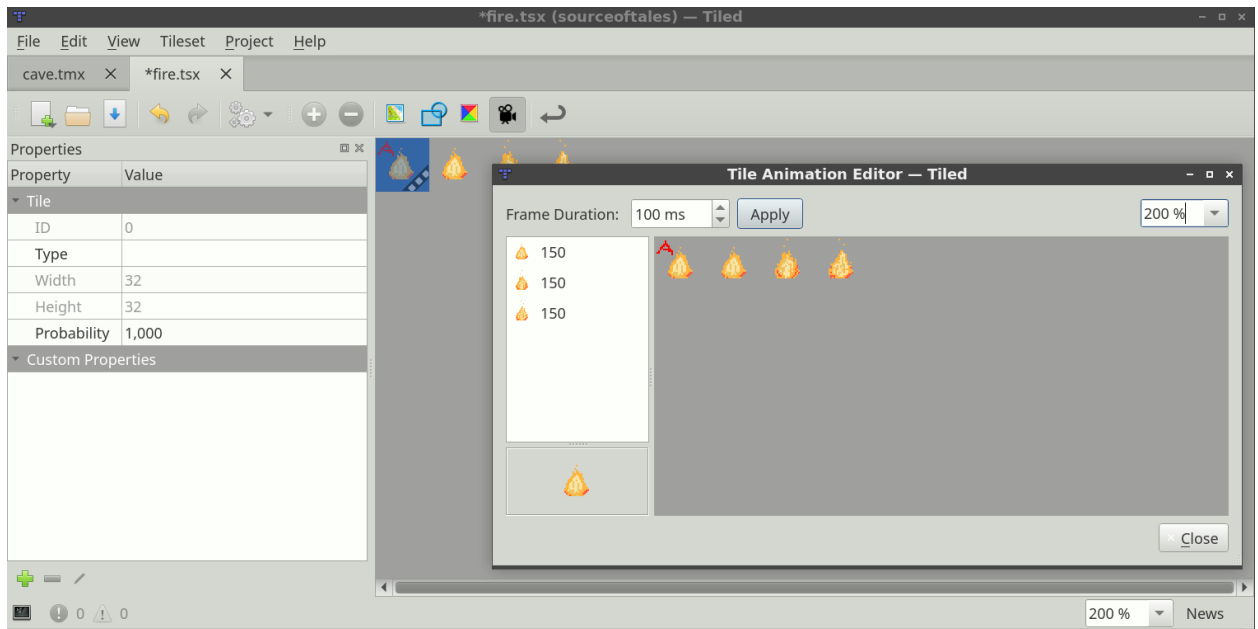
*fire.tsx (sourceoftales) — Tiled

File Edit View Tileset Project Help

cave.tmx ✕ *fire.tsx ✕

Properties

| Property | Value |
|---|---|
| Tile | |
| ID | 0 |
| Type | |
| Width | 32 |
| Height | 32 |
| Probability | 1,000 |
| Custom Properties | |

Tile Animation Editor — Tiled

Frame Duration: 100 ms Apply 200 %

150
150
150

Close

0 0

200 % News